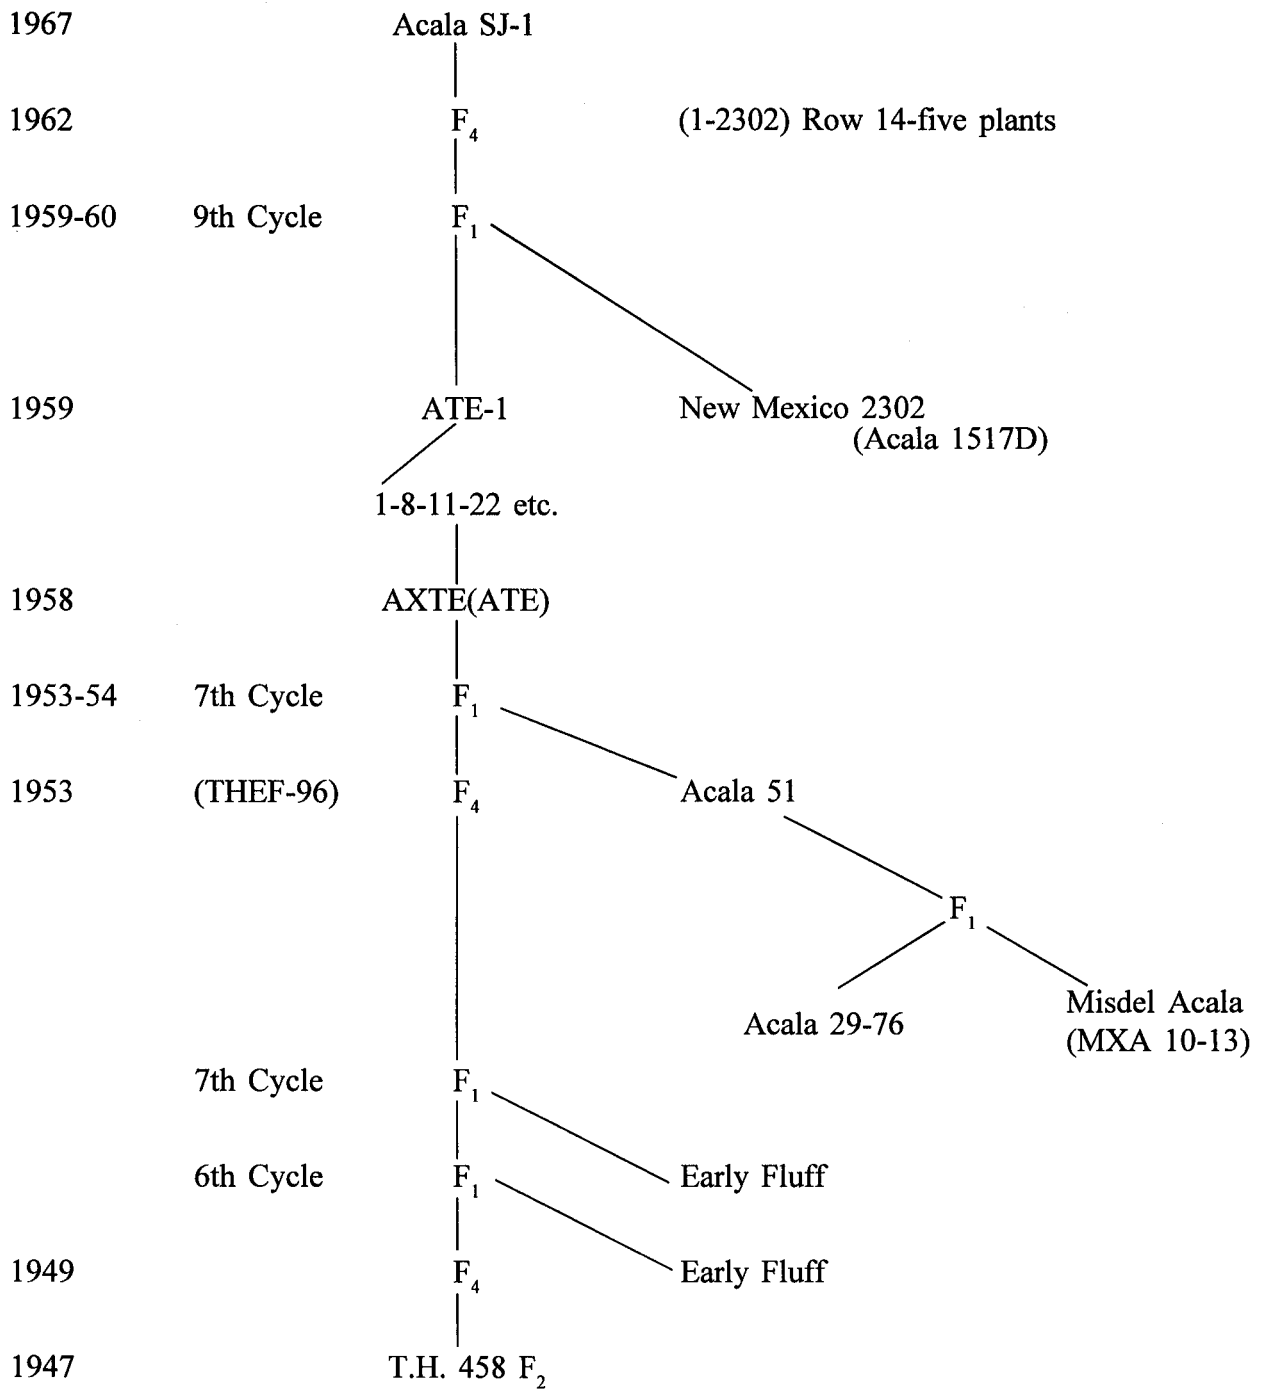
1967 Acala SJ-1

1962 $F_4$ (1-2302) Row 14-five plants

1959-60 9th Cycle $F_1$

1959 ATE-1 New Mexico 2302 (Acala 1517D)

1-8-11-22 etc.

1958 AXTE(ATE)

1953-54 7th Cycle $F_1$

1953 (THEF-96) $F_4$ Acala 51

$F_1$

Acala 29-76 Misdel Acala (MXA 10-13)

7th Cycle $F_1$

6th Cycle $F_1$ Early Fluff

1949 $F_4$ Early Fluff

1947 T.H. 458 $F_2$